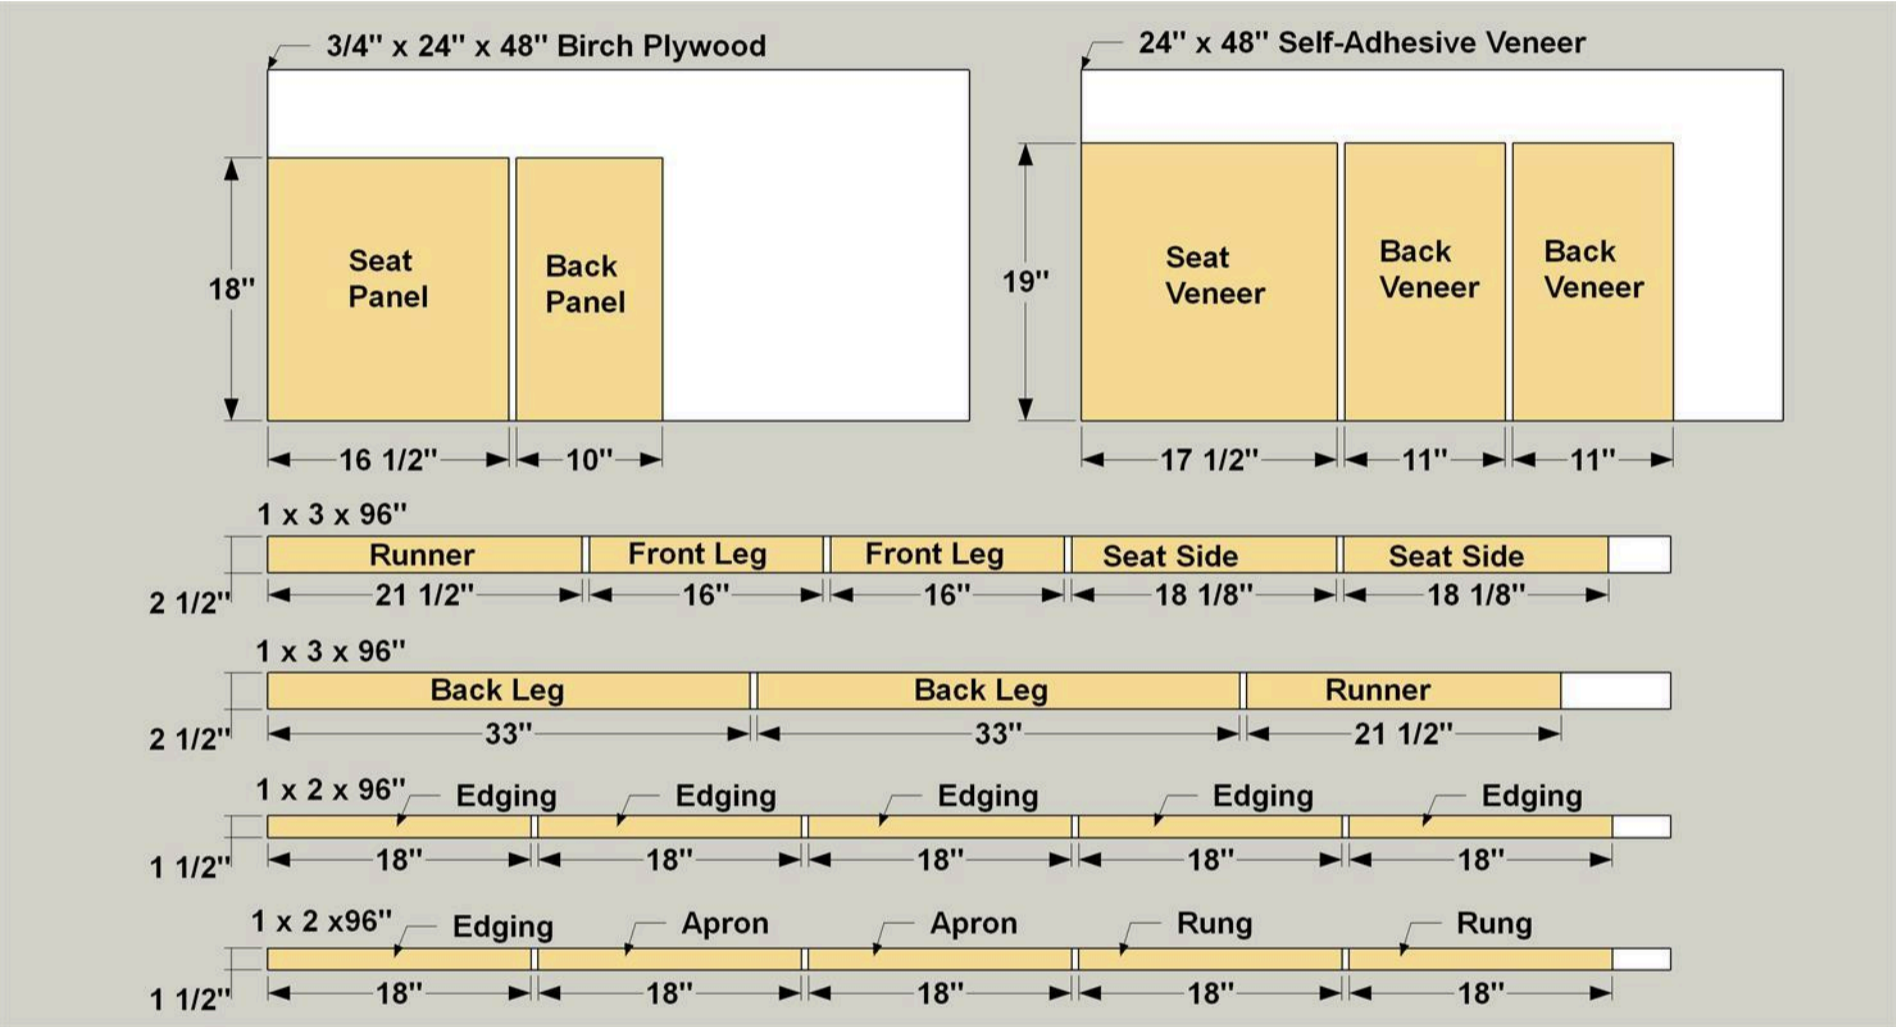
3/4" x 24" x 48" Birch Plywood

18"

Seat Panel

Back Panel

16 1/2"

10"

24" x 48" Self-Adhesive Veneer

19"

Seat Veneer

Back Veneer

Back Veneer

17 1/2"

11"

11"

1 x 3 x 96"

2 1/2"

Runner

Front Leg

Front Leg

Seat Side

Seat Side

21 1/2"

16"

16"

18 1/8"

18 1/8"

1 x 3 x 96"

2 1/2"

Back Leg

Back Leg

Runner

33"

33"

21 1/2"

1 x 2 x 96"

1 1/2"

Edging

Edging

Edging

Edging

Edging

18"

18"

18"

18"

18"

1 x 2 x96"

1 1/2"

Edging

Apron

Apron

Rung

Rung

18"

18"

18"

18"

18"